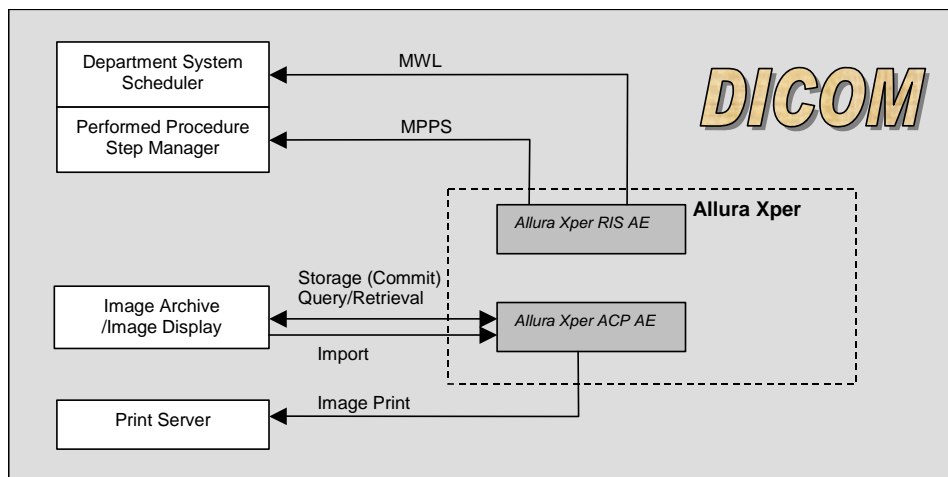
Department System Scheduler

Performed Procedure Step Manager

MWL

MPPS

DICOM

Allura Xper

Allura Xper RIS AE

Storage (Commit)
Query/Retrieval

Image Archive /Image Display

Allura Xper ACP AE

Import

Image Print

Print Server